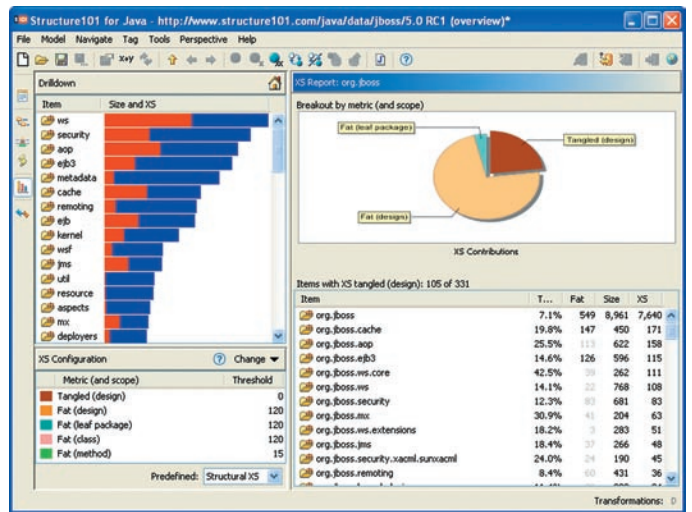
Structure101 for Java - http://www.structure101.com/java/data/jboss/5.0 RC1 (overview)*

File Model Navigate Tag Tools Perspective Help

Drilldown

| Item | Size and XS |
|---|---|
| ws | |
| security | |
| aop | |
| ejb3 | |
| metadata | |
| cache | |
| remoting | |
| ejb | |
| kernel | |
| wsf | |
| jms | |
| util | |
| resource | |
| aspects | |
| mx | |
| deployers | |

XS Configuration Change

| Metric (and scope) | Threshold |
|---|---|
| Tangled (design) | 0 |
| Fat (design) | 120 |
| Fat (leaf package) | 120 |
| Fat (class) | 120 |
| Fat (method) | 15 |

Predefined: Structural XS

XS Report: org.jboss

Breakout by metric (and scope)

Fat (leaf package)

Tangled (design)

Fat (design)

XS Contributions

Items with XS tangled (design): 105 of 331

| Item | T... | Fat | Size | XS |
|---|---|---|---|---|
| org.jboss | 7.1% | 549 | 8,961 | 7,640 |
| org.jboss.cache | 19.8% | 147 | 450 | 171 |
| org.jboss.aop | 25.5% | 113 | 622 | 158 |
| org.jboss.ejb3 | 14.6% | 126 | 596 | 115 |
| org.jboss.ws.core | 42.5% | 39 | 262 | 111 |
| org.jboss.ws | 14.1% | 22 | 768 | 108 |
| org.jboss.security | 12.3% | 83 | 681 | 83 |
| org.jboss.mx | 30.9% | 41 | 204 | 63 |
| org.jboss.ws.extensions | 18.2% | 3 | 283 | 51 |
| org.jboss.jms | 18.4% | 37 | 266 | 48 |
| org.jboss.security.xacml.sunxacml | 24.0% | 24 | 190 | 45 |
| org.jboss.remoting | 8.4% | 60 | 431 | 36 |

Transformations: 0